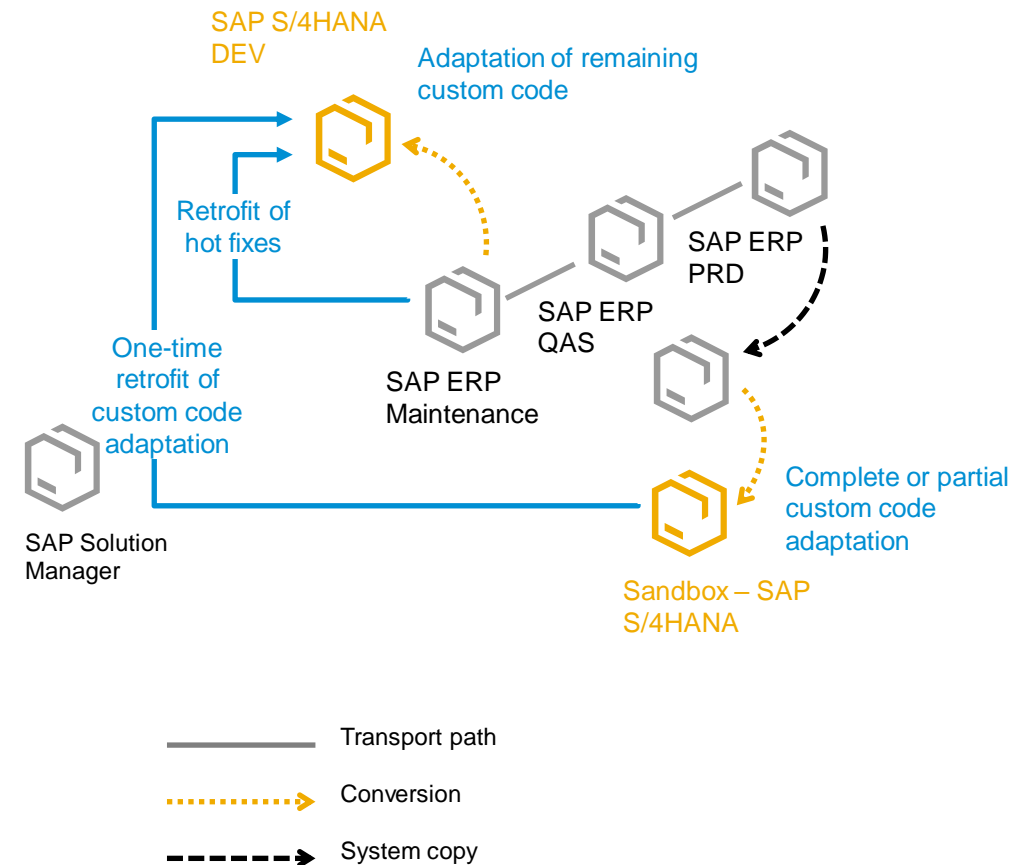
SAP S/4HANA DEV

Adaptation of remaining custom code

Retrofit of hot fixes

SAP ERP PRD

SAP ERP QAS

One-time retrofit of custom code adaptation

SAP ERP Maintenance

SAP Solution Manager

Complete or partial custom code adaptation

Sandbox – SAP S/4HANA

Transport path

Conversion

System copy